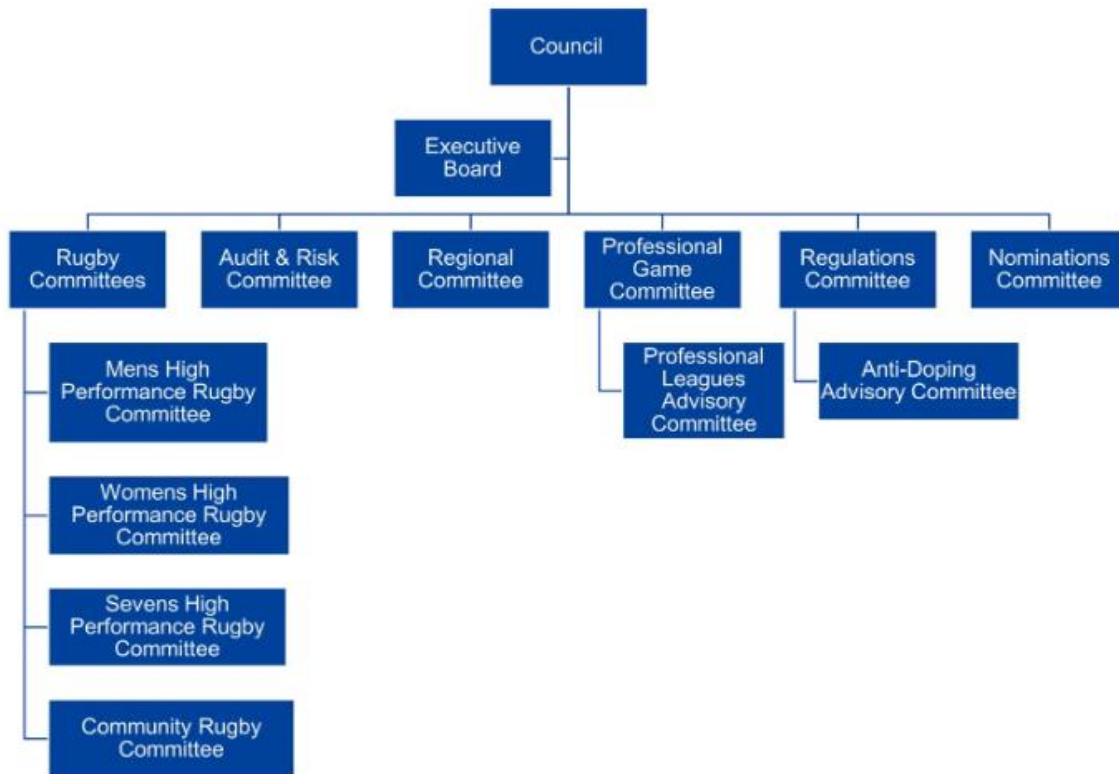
Council

Executive Board

Rugby Committees

Audit & Risk Committee

Regional Committee

Professional Game Committee

Regulations Committee

Nominations Committee

Mens High Performance Rugby Committee

Womens High Performance Rugby Committee

Sevens High Performance Rugby Committee

Community Rugby Committee

Professional Leagues Advisory Committee

Anti-Doping Advisory Committee